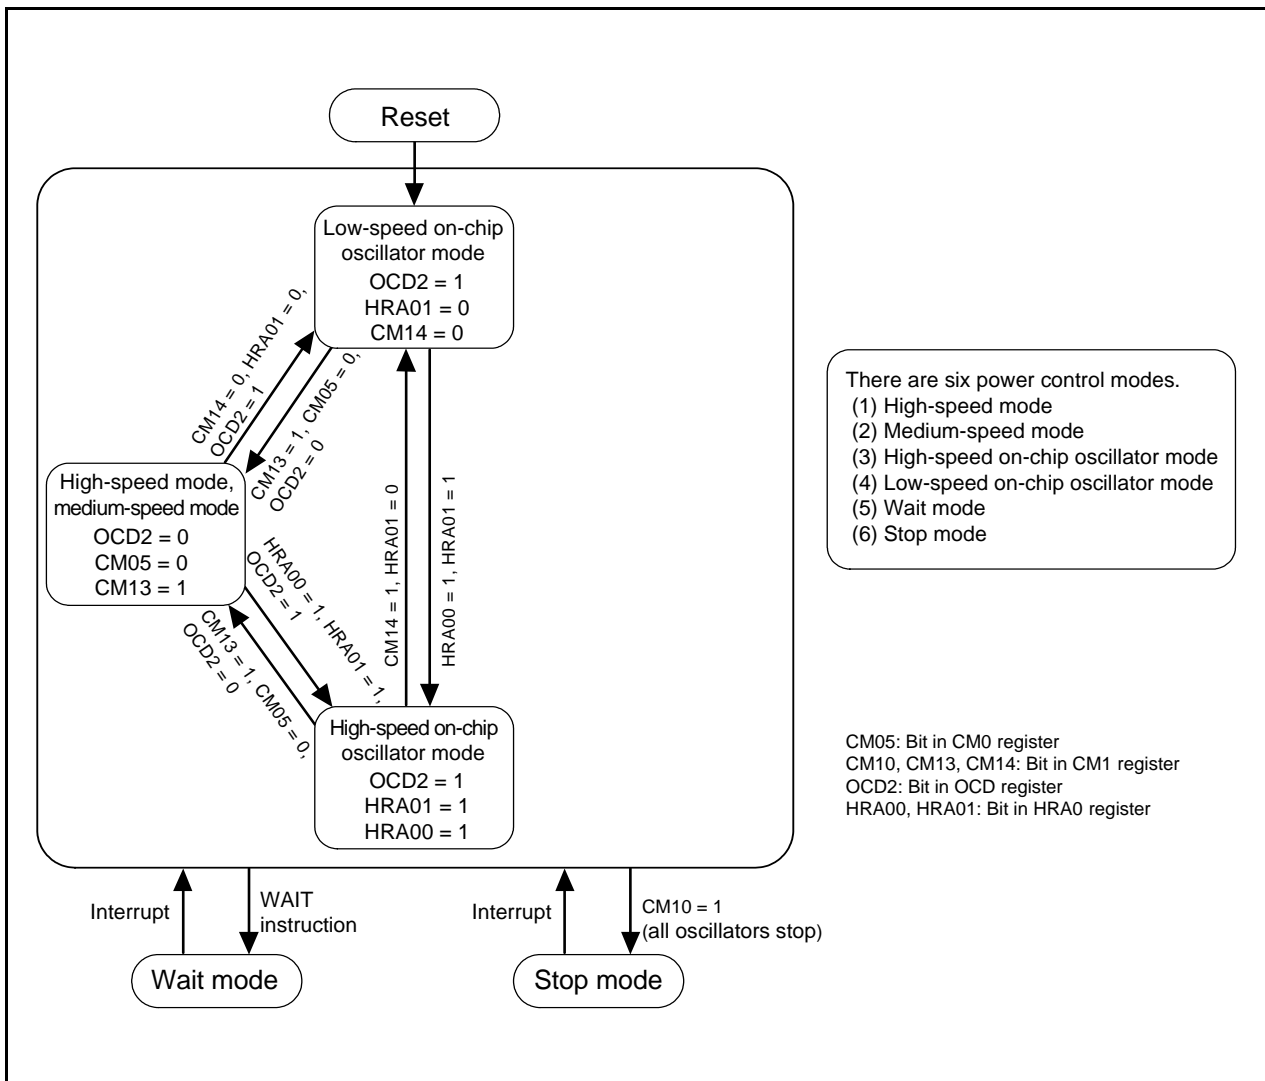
Reset

Low-speed on-chip oscillator mode
OCD2 = 1
HRA01 = 0
CM14 = 0

CM14 = 0, HRA01 = 0, OCD2 = 1

CM13 = 1, CM05 = 0, OCD2 = 0

CM14 = 1, HRA01 = 0

HRA00 = 1, HRA01 = 1

High-speed mode, medium-speed mode
OCD2 = 0
CM05 = 0
CM13 = 1

HRA00 = 1, HRA01 = 1, OCD2 = 1

CM13 = 1, CM05 = 0, OCD2 = 0

High-speed on-chip oscillator mode
OCD2 = 1
HRA01 = 1
HRA00 = 1

There are six power control modes.
(1) High-speed mode
(2) Medium-speed mode
(3) High-speed on-chip oscillator mode
(4) Low-speed on-chip oscillator mode
(5) Wait mode
(6) Stop mode

CM05: Bit in CM0 register
CM10, CM13, CM14: Bit in CM1 register
OCD2: Bit in OCD register
HRA00, HRA01: Bit in HRA0 register

Interrupt
WAIT instruction
Wait mode

Interrupt
CM10 = 1
(all oscillators stop)
Stop mode